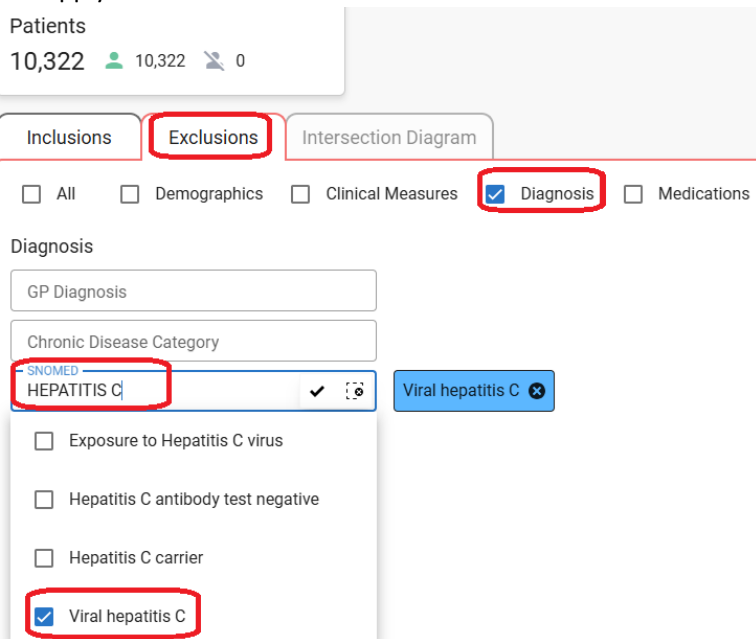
Patients
10,322 10,322 0

Inclusions Exclusions Intersection Diagram

All Demographics Clinical Measures Diagnosis Medications

Diagnosis

GP Diagnosis

Chronic Disease Category

SNOMED
HEPATITIS C

Viral hepatitis C

Exposure to Hepatitis C virus

Hepatitis C antibody test negative

Hepatitis C carrier

Viral hepatitis C